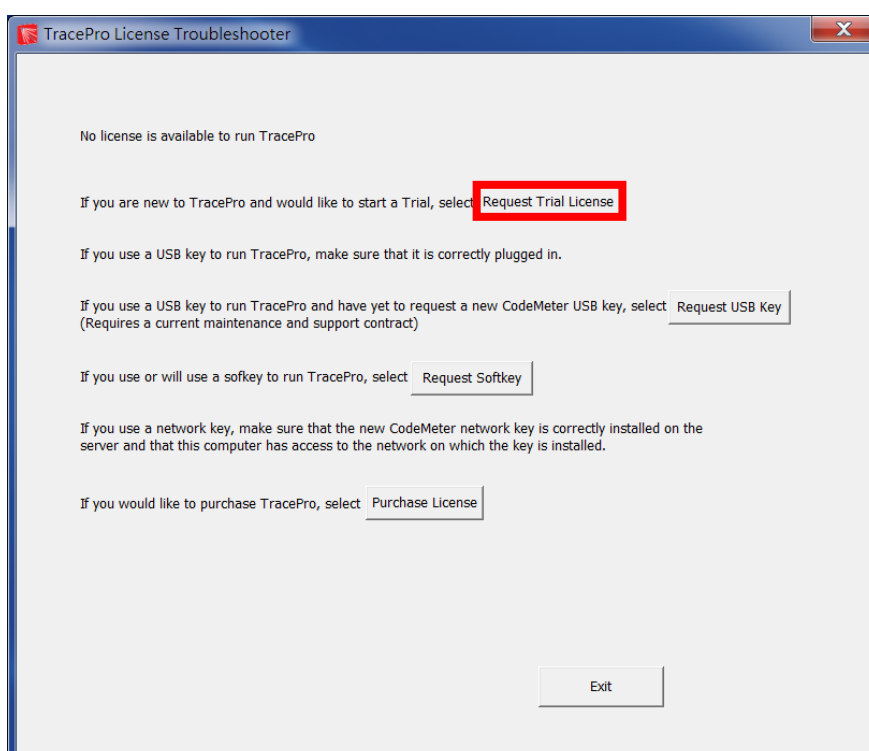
TracePro License Troubleshooter

No license is available to run TracePro

If you are new to TracePro and would like to start a Trial, select Request Trial License

If you use a USB key to run TracePro, make sure that it is correctly plugged in.

If you use a USB key to run TracePro and have yet to request a new CodeMeter USB key, select Request USB Key
(Requires a current maintenance and support contract)

If you use or will use a sofkey to run TracePro, select Request Softkey

If you use a network key, make sure that the new CodeMeter network key is correctly installed on the server and that this computer has access to the network on which the key is installed.

If you would like to purchase TracePro, select Purchase License

Exit